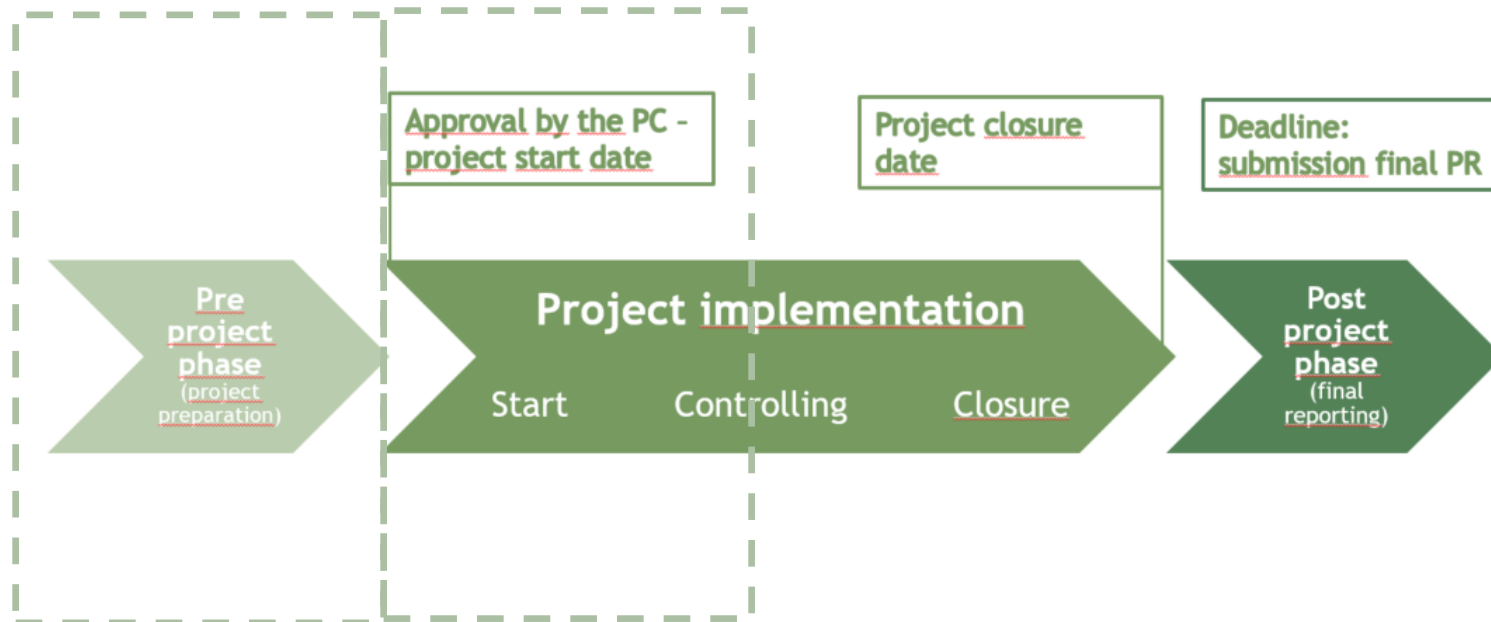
Approval by the PC – project start date

Project closure date

Deadline: submission final PR

Pre project phase (project preparation)

Project implementation

Start

Controlling

Closure

Post project phase (final reporting)